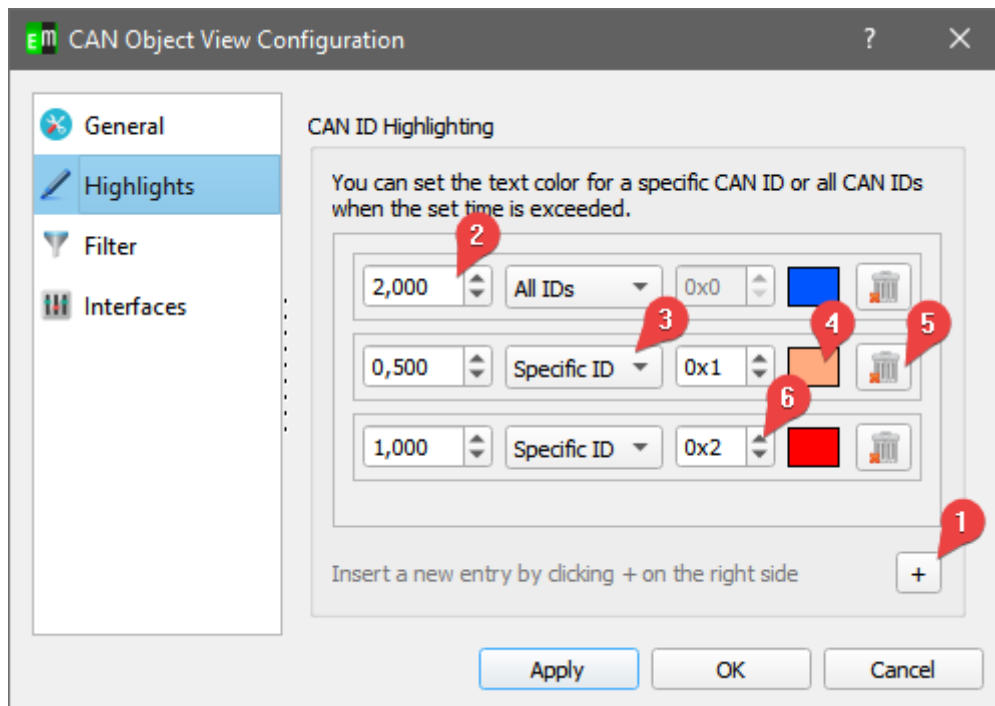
EM CAN Object View Configuration ? ✕

General
Highlights
Filter
Interfaces

CAN ID Highlighting

You can set the text color for a specific CAN ID or all CAN IDs when the set time is exceeded.

2
2,000 All IDs 0x0
3 4 5
0,500 Specific ID 0x1
6
1,000 Specific ID 0x2

1
Insert a new entry by clicking + on the right side +

Apply OK Cancel